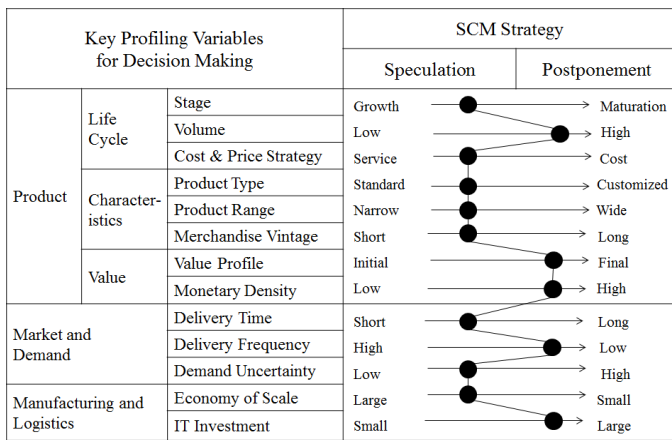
| Key Profiling Variables for Decision Making | | | SCM Strategy | |
|---|---|---|---|---|
| | | | Speculation | Postponement |
| Product | Life Cycle | Stage | Growth | Maturation |
| | | Volume | Low | High |
| | | Cost & Price Strategy | Service | Cost |
| | Characteristics | Product Type | Standard | Customized |
| | | Product Range | Narrow | Wide |
| | | Merchandise Vintage | Short | Long |
| | Value | Value Profile | Initial | Final |
| | | Monetary Density | Low | High |
| Market and Demand | | Delivery Time | Short | Long |
| | | Delivery Frequency | High | Low |
| | | Demand Uncertainty | Low | High |
| Manufacturing and Logistics | | Economy of Scale | Large | Small |
| | | IT Investment | Small | Large |